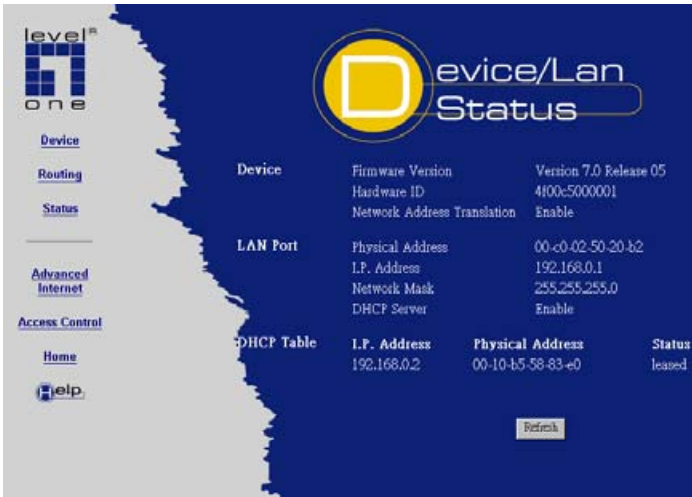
level one

Device

Routing

Status

Advanced Internet

Access Control

Home

Help

Device/Lan Status

| | | |
|---|---|---|
| Device | Firmware Version | Version 7.0 Release 05 |
| | Hardware ID | 4f00c5000001 |
| | Network Address Translation | Enable |
| LAN Port | Physical Address | 00-c0-02-50-20-b2 |
| | I.P. Address | 192.168.0.1 |
| | Network Mask | 255.255.255.0 |
| | DHCP Server | Enable |

| DHCP Table | I.P. Address | Physical Address | Status |
|---|---|---|---|
| | 192.168.0.2 | 00-10-b5-58-83-e0 | leased |

Refresh